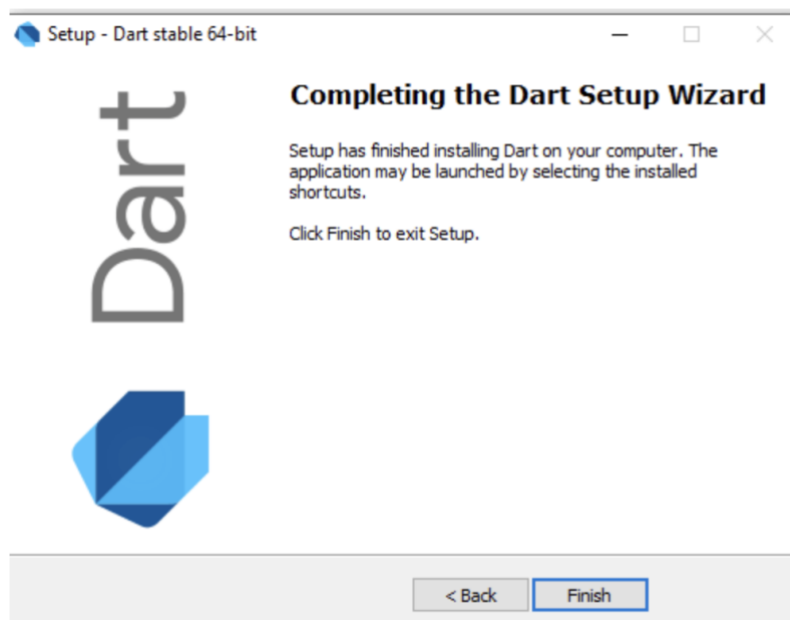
Setup - Dart stable 64-bit

Dart

Completing the Dart Setup Wizard

Setup has finished installing Dart on your computer. The application may be launched by selecting the installed shortcuts.

Click Finish to exit Setup.

< Back

Finish